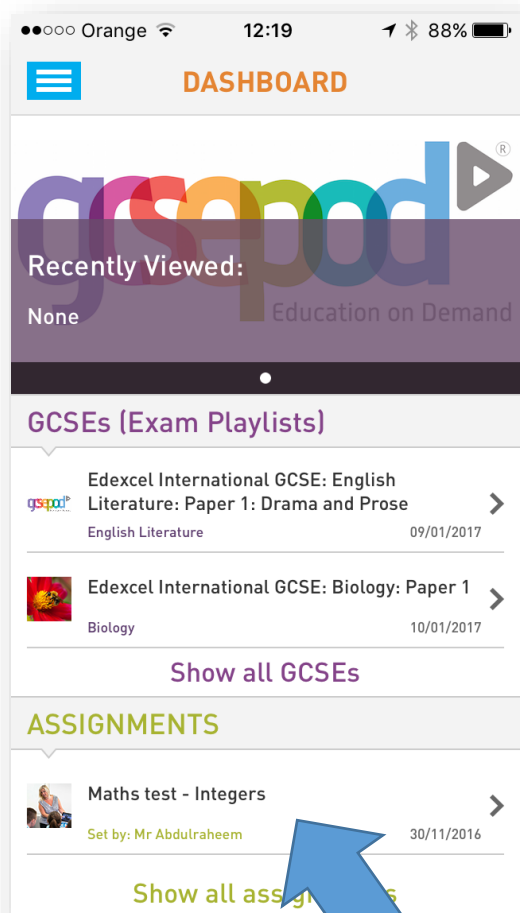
●●○○○ Orange 12:19 88%

DASHBOARD

gcsepod®

Recently Viewed:

None

Education on Demand

GCSEs (Exam Playlists)

gcsepod

Edexcel International GCSE: English Literature: Paper 1: Drama and Prose

English Literature 09/01/2017

Edexcel International GCSE: Biology: Paper 1

Biology 10/01/2017

Show all GCSEs

ASSIGNMENTS

Maths test - Integers

Set by: Mr Abdulraheem 30/11/2016

Show all ass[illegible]s